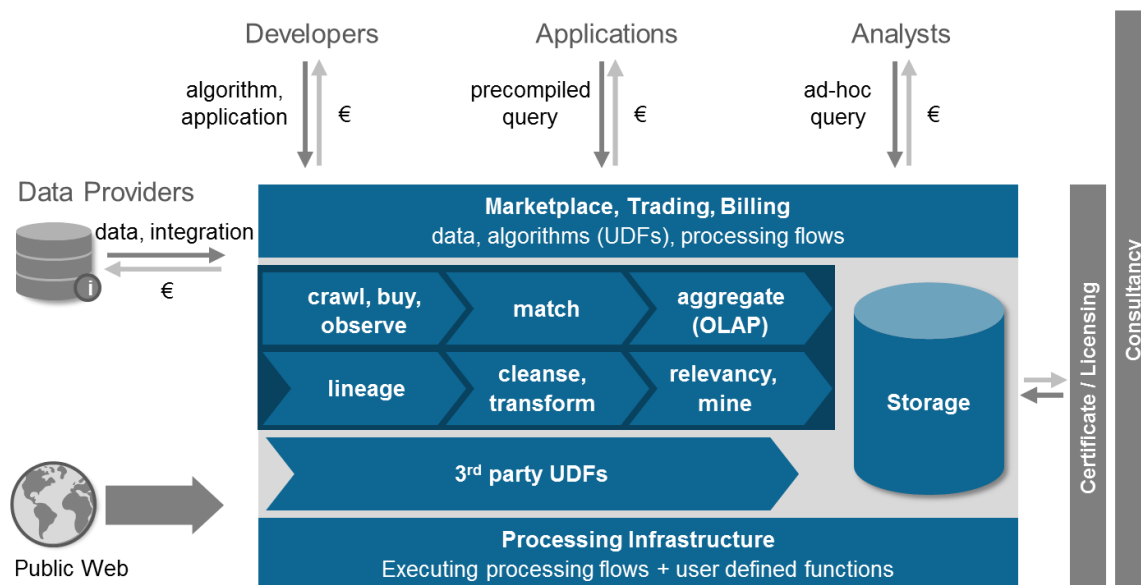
Developers

algorithm, application

€

Applications

precompiled query

€

Analysts

ad-hoc query

€

Consultancy

Data Providers

data, integration

€

Marketplace, Trading, Billing

data, algorithms (UDFs), processing flows

crawl, buy, observe

match

aggregate (OLAP)

lineage

cleanse, transform

relevancy, mine

Storage

Certificate / Licensing

3rd party UDFs

Public Web

Processing Infrastructure

Executing processing flows + user defined functions